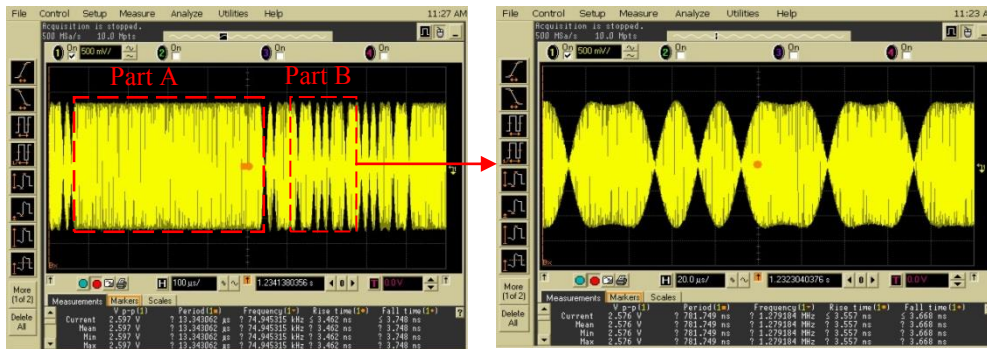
File Control Setup Measure Analyze Utilities Help 11:27 AM
Acquisition is stopped.
500 MSa/s 10.0 Mpts
1 On 500 mV/ 2 On 3 On 4 On
Part A
Part B
H 100 µs/ 1.2341380356 s
T 0.0V
More (1of 2)
Delete All
Measurements Markers Scales

| | V p-p(1) | Period(1) | Frequency(1) | Rise time(1) | Fall time(1) |
|---|---|---|---|---|---|
| Current | 2.597 V | ? 13.343062 µs | ? 74.945315 kHz | ≤ 3.462 ns | ? 3.748 ns |
| Mean | 2.597 V | ? 13.343062 µs | ? 74.945315 kHz | ≤ 3.462 ns | ? 3.748 ns |
| Min | 2.597 V | ? 13.343062 µs | ? 74.945315 kHz | ? 3.462 ns | ? 3.748 ns |
| Max | 2.597 V | ? 13.343062 µs | ? 74.945315 kHz | ? 3.462 ns | ? 3.748 ns |

File Control Setup Measure Analyze Utilities Help 11:23 AM
Acquisition is stopped.
500 MSa/s 10.0 Mpts
1 On 500 mV/ 2 On 3 On 4 On
H 20.0 µs/ 1.2323040376 s
T 0.0V
More (1of 2)
Delete All
Measurements Markers Scales

| | V p-p(1) | Period(1) | Frequency(1) | Rise time(1) | Fall time(1) |
|---|---|---|---|---|---|
| Current | 2.576 V | ? 781.749 ns | ? 1.279184 MHz | ≤ 3.557 ns | ? 3.668 ns |
| Mean | 2.576 V | ? 781.749 ns | ? 1.279184 MHz | ≤ 3.557 ns | ? 3.668 ns |
| Min | 2.576 V | ? 781.749 ns | ? 1.279184 MHz | ? 3.557 ns | ? 3.668 ns |
| Max | 2.576 V | ? 781.749 ns | ? 1.279184 MHz | ? 3.557 ns | ? 3.668 ns |